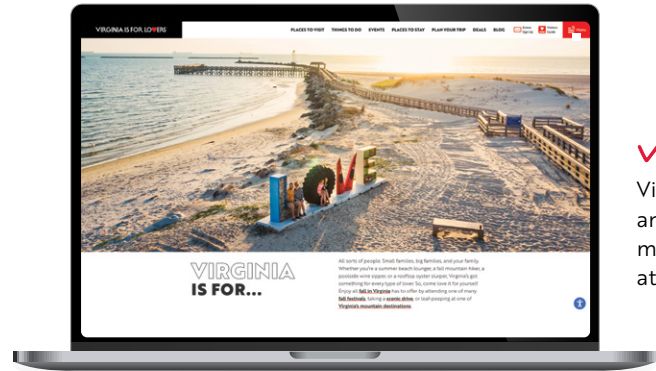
VIRGINIA IS FOR LOVERS

PLACES TO VISIT THINGS TO DO EVENTS PLACES TO STAY PLAN YOUR TRIP DEALS BLOG

Enews Sign Up Visitors Guide Menu

LOVE

VIRGINIA IS FOR...

All sorts of people. Small families, big families, and your family. Whether you're a summer beach lounger, a fall mountain hiker, a poolside wine sipper, or a rooftop oyster slurper, Virginia's got something for every type of lover. So, come love it for yourself. Enjoy all fall in Virginia has to offer by attending one of many fall festivals, taking a scenic drive, or leaf-peeping at one of Virginia's mountain destinations.

V

Vi
ar
m
at